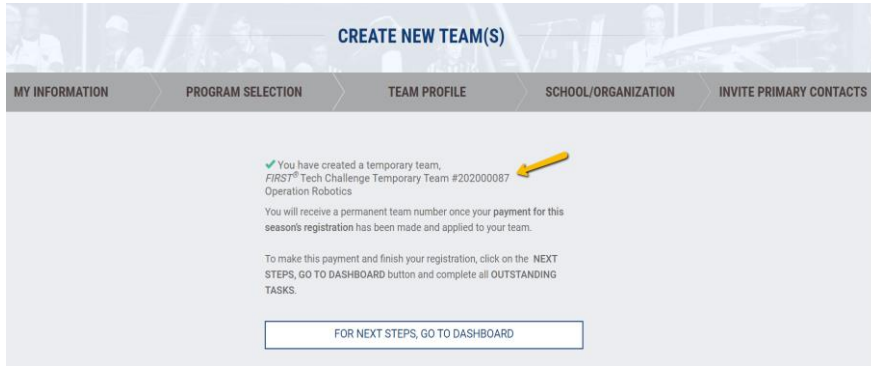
CREATE NEW TEAM(S)

MY INFORMATION
PROGRAM SELECTION
TEAM PROFILE
SCHOOL/ORGANIZATION
INVITE PRIMARY CONTACTS

✔ You have created a temporary team, *FIRST*® Tech Challenge Temporary Team #202000087 Operation Robotics

You will receive a permanent team number once your **payment for this season's registration** has been made and applied to your team.

To make this payment and finish your registration, click on the **NEXT STEPS, GO TO DASHBOARD** button and complete all **OUTSTANDING TASKS**.

FOR NEXT STEPS, GO TO DASHBOARD